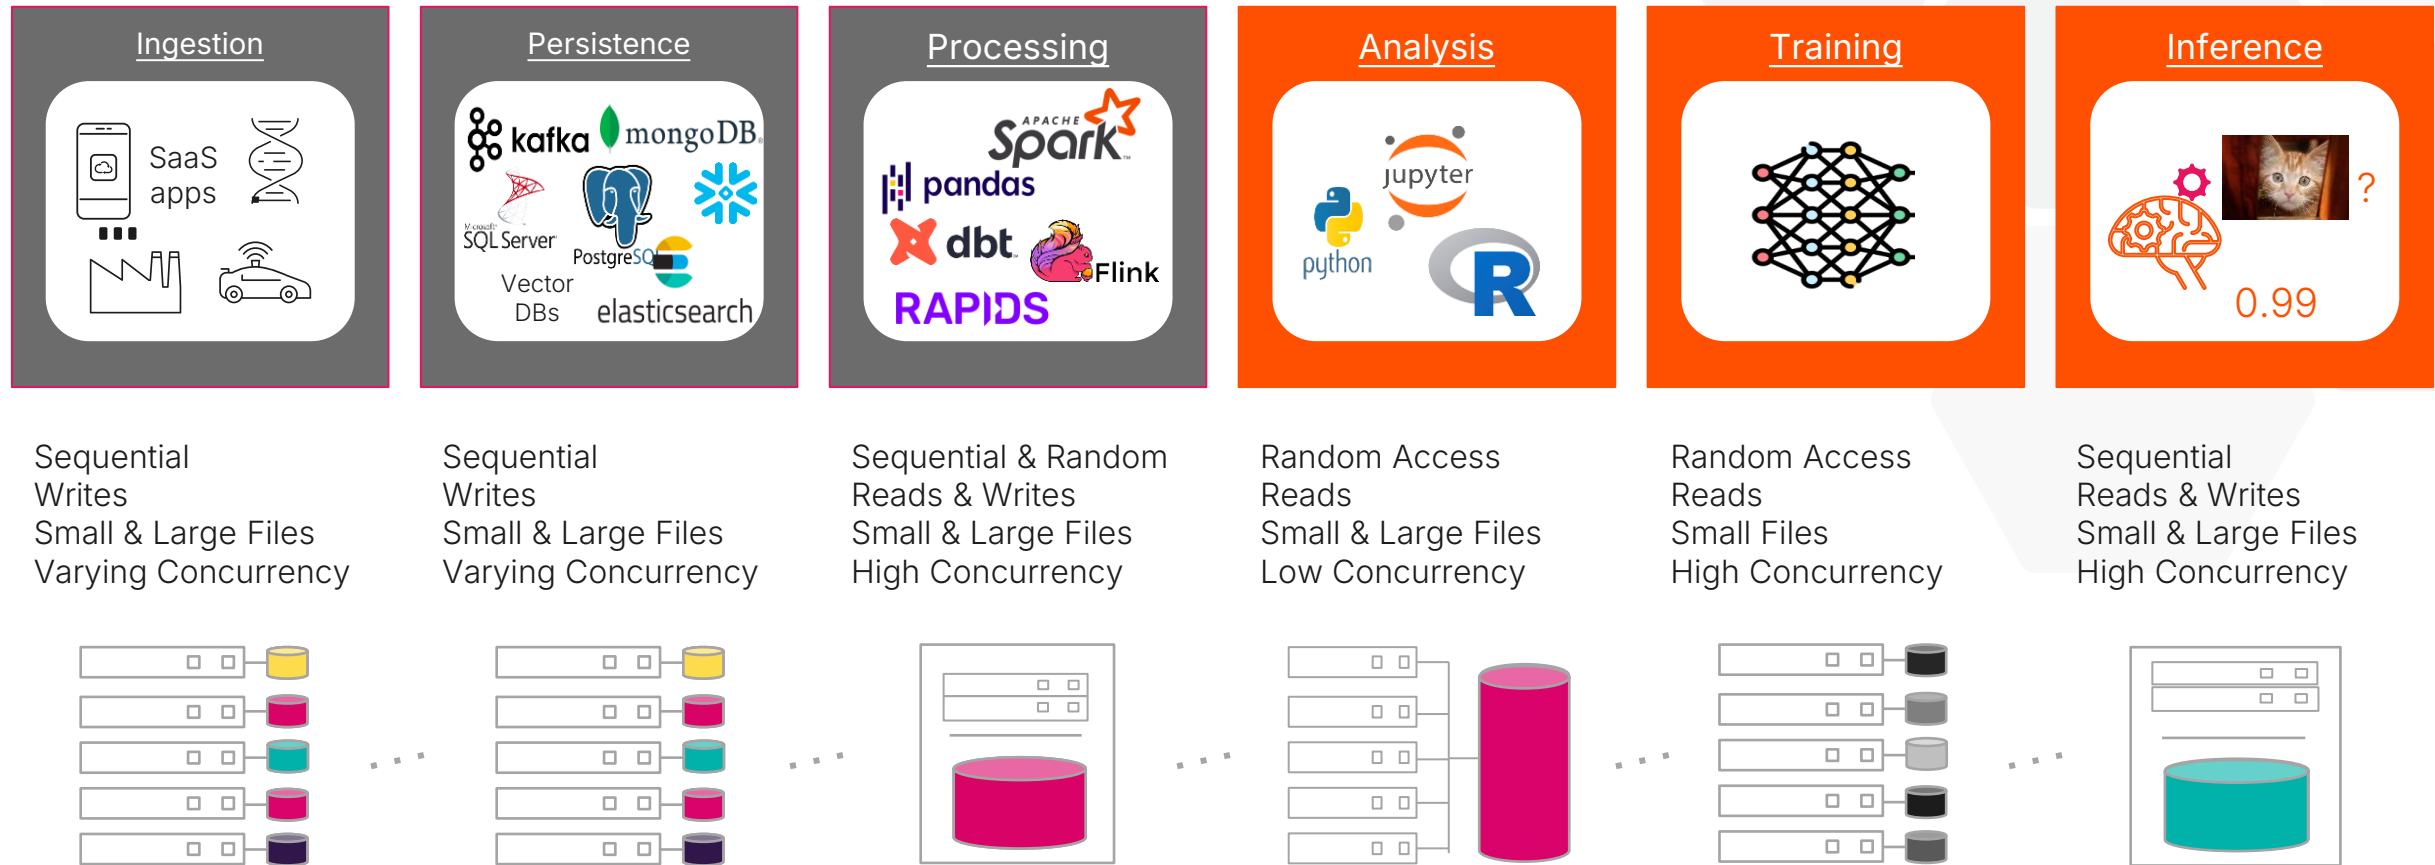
Ingestion

SaaS apps

Persistence

kafka mongoDB

SQL Server

PostgreSQL

Vector DBs

elasticsearch

Processing

APACHE Spark

pandas

dbt

Flink

RAPIDS

Analysis

jupyter

python

R

Training

Inference

?

0.99

Sequential
Writes
Small & Large Files
Varying Concurrency

Sequential
Writes
Small & Large Files
Varying Concurrency

Sequential & Random
Reads & Writes
Small & Large Files
High Concurrency

Random Access
Reads
Small & Large Files
Low Concurrency

Random Access
Reads
Small Files
High Concurrency

Sequential
Reads & Writes
Small & Large Files
High Concurrency